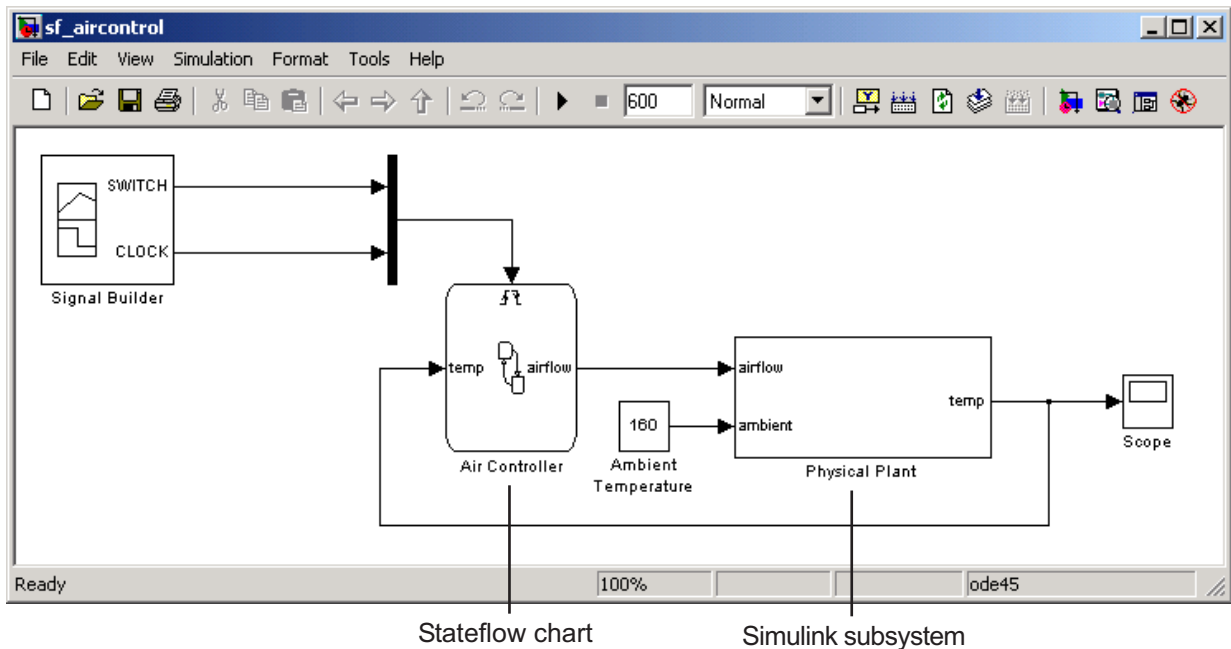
sf_aircontrol

File Edit View Simulation Format Tools Help

600 Normal

SWITCH

CLOCK

Signal Builder

temp airflow

Air Controller

160

Ambient Temperature

airflow

ambient

temp

Physical Plant

Scope

Ready 100% ode45

Stateflow chart

Simulink subsystem